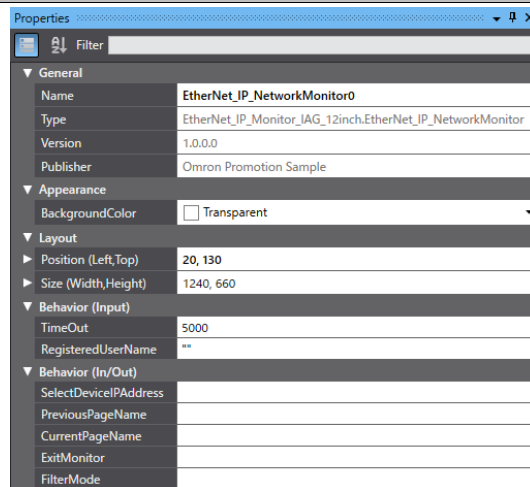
Properties

Filter

General

| Name | EtherNet_IP_NetworkMonitor0 |
|---|---|
| Type | EtherNet_IP_Monitor_IAG_12inch.EtherNet_IP_NetworkMonitor |
| Version | 1.0.0.0 |
| Publisher | Omron Promotion Sample |

Appearance

| BackgroundColor | Transparent |
|---|---|

Layout

| Position (Left,Top) | 20, 130 |
|---|---|
| Size (Width,Height) | 1240, 660 |

Behavior (Input)

| TimeOut | 5000 |
|---|---|
| RegisteredUserName | "" |

Behavior (In/Out)

| SelectDeviceIPAddress | |
|---|---|
| PreviousPageName | |
| CurrentPageName | |
| ExitMonitor | |
| FilterMode | |